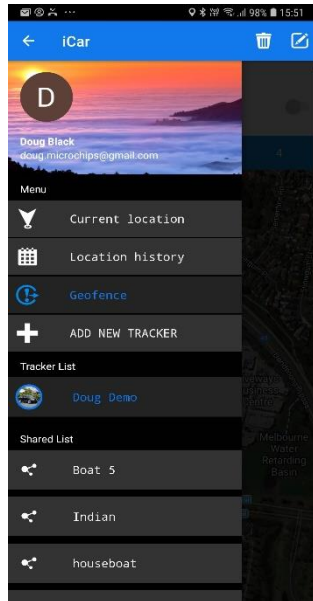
98% 15:51

iCar

D

Doug Black
doug.microchips@gmail.com

Menu

Current location

Location history

Geofence

ADD NEW TRACKER

Tracker List

Doug Demo

Shared List

Boat 5

Indian

houseboat

Melbourne Water Retarding Basin